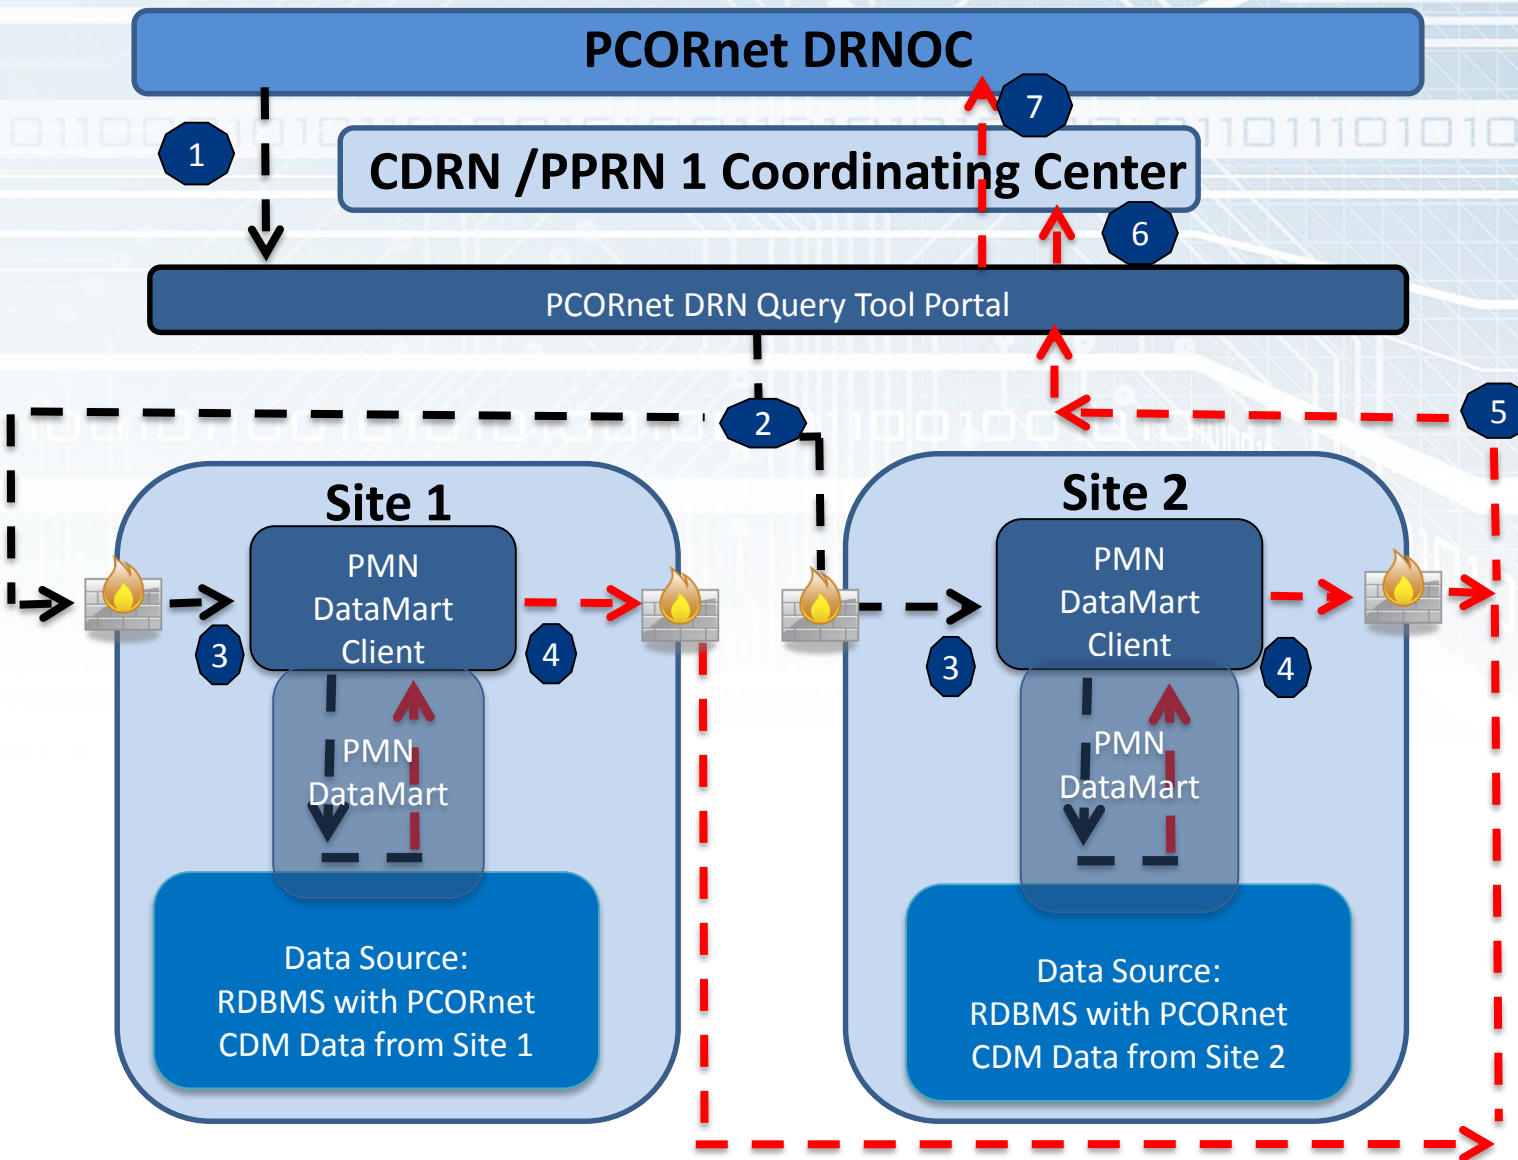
PCORnet DRNOC

1

7

CDRN /PPRN 1 Coordinating Center

6

PCORnet DRN Query Tool Portal

2

5

Site 1

PMN DataMart Client

3

4

PMN DataMart

Data Source: RDBMS with PCORnet CDM Data from Site 1

Site 2

PMN DataMart Client

3

4

PMN DataMart

Data Source: RDBMS with PCORnet CDM Data from Site 2